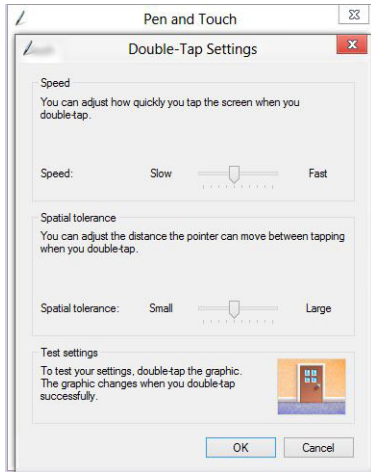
Pen and Touch

Double-Tap Settings

Speed

You can adjust how quickly you tap the screen when you double-tap.

Speed: Slow Fast

Spatial tolerance

You can adjust the distance the pointer can move between tapping when you double-tap.

Spatial tolerance: Small Large

Test settings

To test your settings, double-tap the graphic. The graphic changes when you double-tap successfully.

OK Cancel